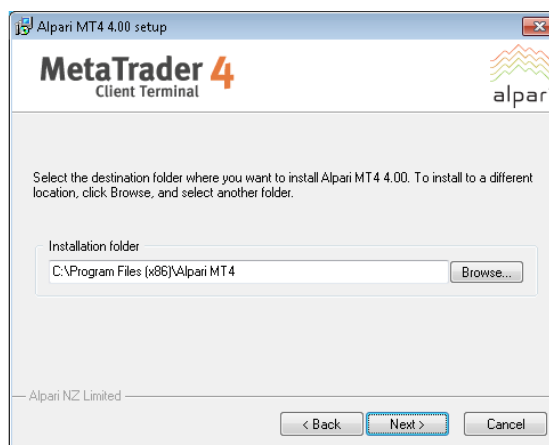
Alpari MT4 4.00 setup

MetaTrader 4
Client Terminal

alpari

Select the destination folder where you want to install Alpari MT4 4.00. To install to a different location, click Browse, and select another folder.

Installation folder

C:\Program Files (x86)\Alpari MT4

Browse...

Alpari NZ Limited

< Back

Next >

Cancel